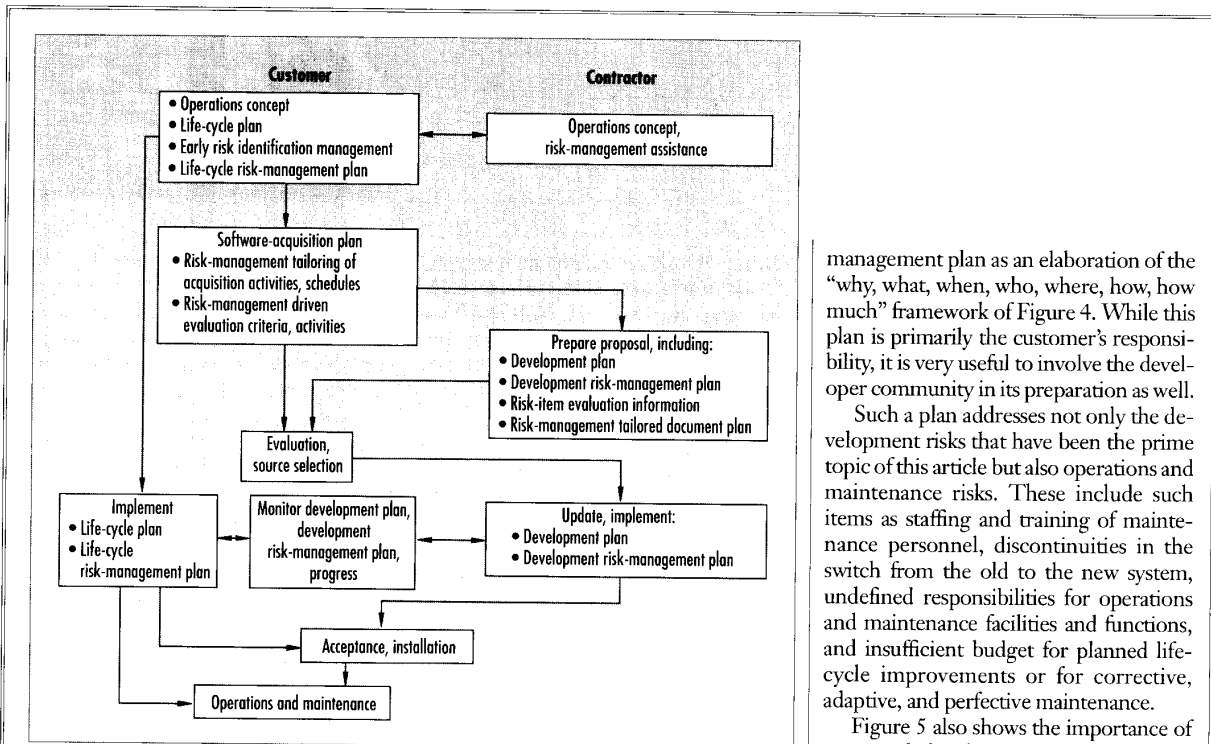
Customer

Contractor

• Operations concept
• Life-cycle plan
• Early risk identification management
• Life-cycle risk-management plan

Operations concept, risk-management assistance

Software-acquisition plan
• Risk-management tailoring of acquisition activities, schedules
• Risk-management driven evaluation criteria, activities

Prepare proposal, including:
• Development plan
• Development risk-management plan
• Risk-item evaluation information
• Risk-management tailored document plan

Evaluation, source selection

Implement
• Life-cycle plan
• Life-cycle risk-management plan

Monitor development plan, development risk-management plan, progress

Update, implement:
• Development plan
• Development risk-management plan

Acceptance, installation

Operations and maintenance

management plan as an elaboration of the "why, what, when, who, where, how, how much" framework of Figure 4. While this plan is primarily the customer's responsibility, it is very useful to involve the developer community in its preparation as well.

Such a plan addresses not only the development risks that have been the prime topic of this article but also operations and maintenance risks. These include such items as staffing and training of maintenance personnel, discontinuities in the switch from the old to the new system, undefined responsibilities for operations and maintenance facilities and functions, and insufficient budget for planned lifecycle improvements or for corrective, adaptive, and perfective maintenance.

Figure 5 also shows the importance of